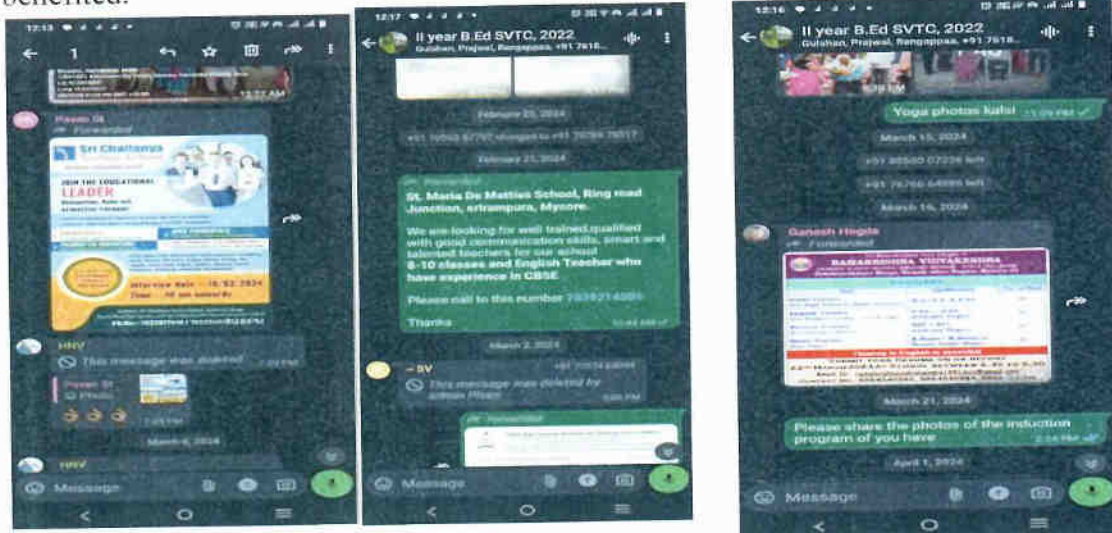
benefited.

12:13

1

12:22 AM

Pavan G
Forwarded

Sri Chaitanya

JOIN THE EDUCATIONAL LEADER

Interview Date : 16.02.2024
Time : 10 am onwards

HNV
This message was deleted

Pavan G
Photo

March 6, 2024

HNV

Message

12:17

II year B.Ed SVTC, 2022
Gulshan, Prajwal, Rangappa, +91 7618...

February 20, 2024

February 21, 2024

Forwarded
St. Maria De Mattias School, Ring road Junction, srirampura, Mysore.

We are looking for well trained,qualified with good communication skills, smart and talented teachers for our school 8-10 classes and English Teacher who have experience in CBSE

Please call to this number 7829214086

Thanks

March 2, 2024

~ SV
This message was deleted by admin

Forwarded

Message

12:16

II year B.Ed SVTC, 2022
Gulshan, Prajwal, Rangappa, +91 7618...

Yoga photos kalsi

March 15, 2024

March 16, 2024

Ganesh Hegde
Forwarded

RAMAKRISHNA VIDYAKENDRA

March 21, 2024

Please share the photos of the induction program of you have

April 1, 2024

Message